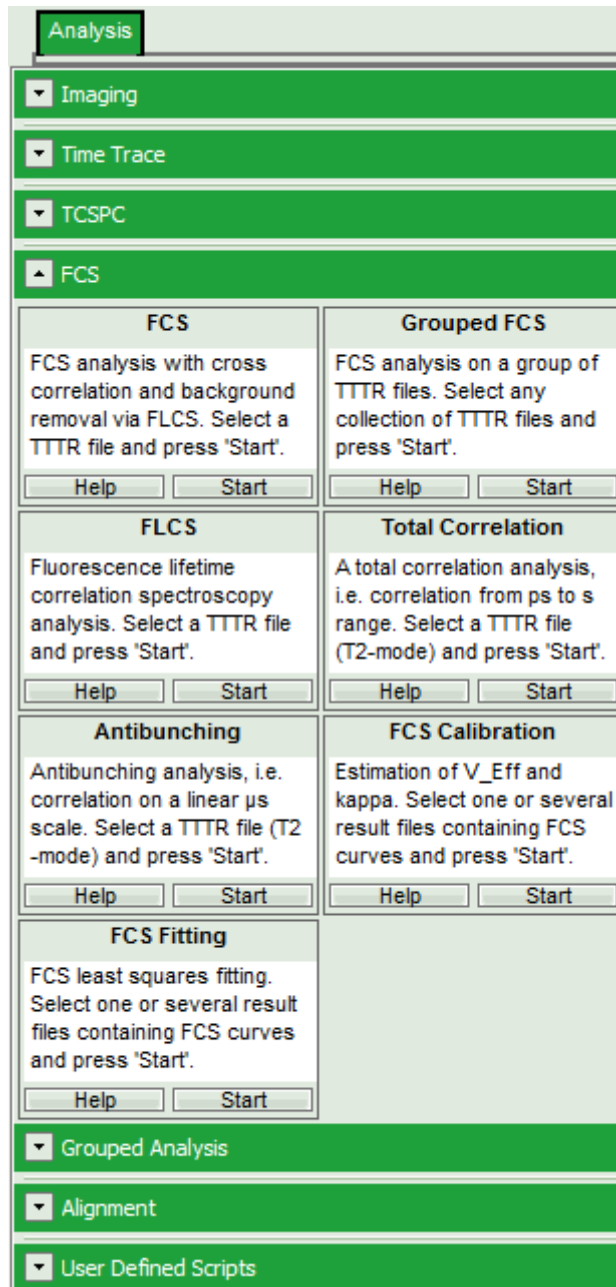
Analysis

Imaging

Time Trace

TCSPC

FCS

FCS

FCS analysis with cross correlation and background removal via FLCS. Select a TTTR file and press 'Start'.

Help Start

Grouped FCS

FCS analysis on a group of TTTR files. Select any collection of TTTR files and press 'Start'.

Help Start

FLCS

Fluorescence lifetime correlation spectroscopy analysis. Select a TTTR file and press 'Start'.

Help Start

Total Correlation

A total correlation analysis, i.e. correlation from ps to s range. Select a TTTR file (T2-mode) and press 'Start'.

Help Start

Antibunching

Antibunching analysis, i.e. correlation on a linear µs scale. Select a TTTR file (T2-mode) and press 'Start'.

Help Start

FCS Calibration

Estimation of V_Eff and kappa. Select one or several result files containing FCS curves and press 'Start'.

Help Start

FCS Fitting

FCS least squares fitting. Select one or several result files containing FCS curves and press 'Start'.

Help Start

Grouped Analysis

Alignment

User Defined Scripts